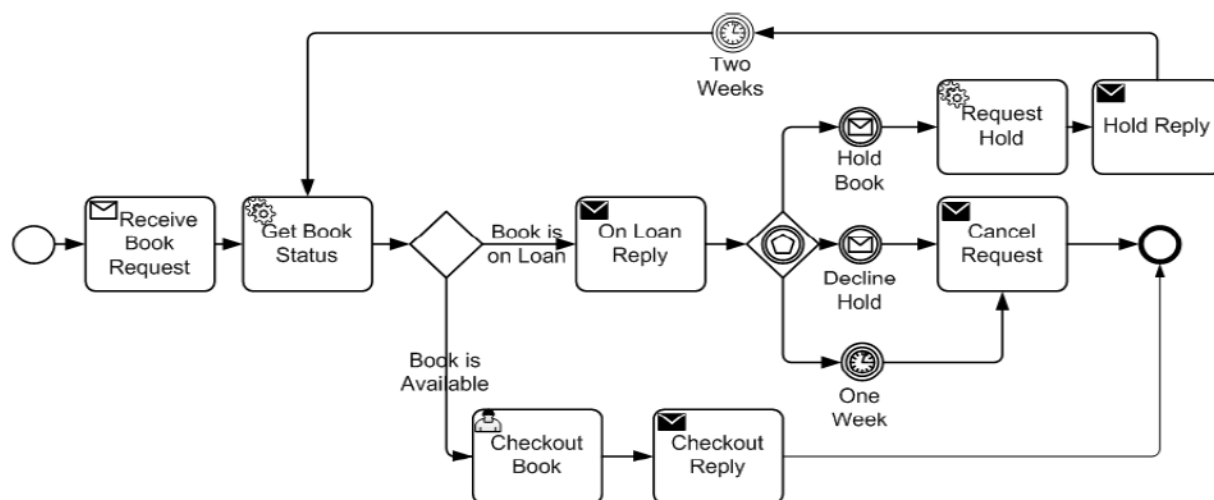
Two Weeks

Receive Book Request

Get Book Status

Book is on Loan

On Loan Reply

Hold Book

Request Hold

Hold Reply

Decline Hold

Cancel Request

One Week

Book is Available

Checkout Book

Checkout Reply